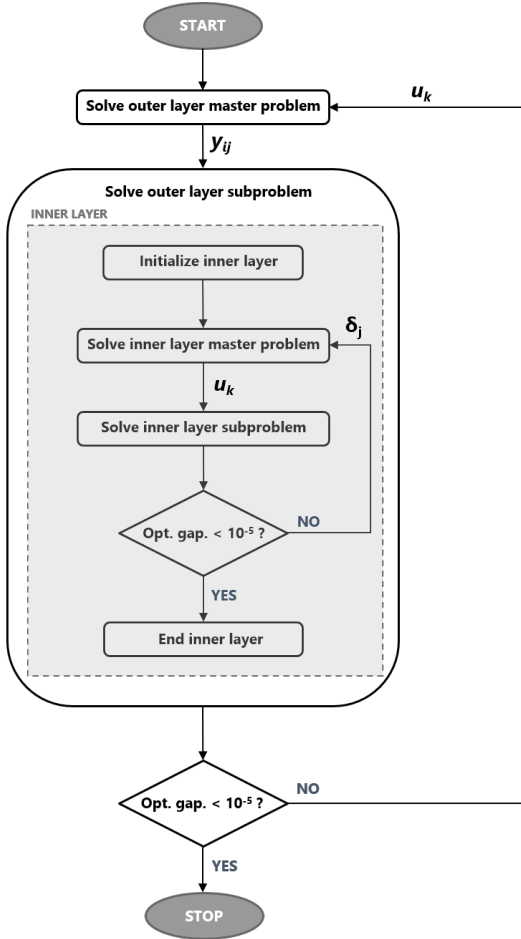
START

Solve outer layer master problem

$u_k$

$y_{ij}$

Solve outer layer subproblem

INNER LAYER

Initialize inner layer

$\delta_j$

Solve inner layer master problem

$u_k$

Solve inner layer subproblem

Opt. gap. < $10^{-5}$ ?

NO

YES

End inner layer

Opt. gap. < $10^{-5}$ ?

NO

YES

STOP